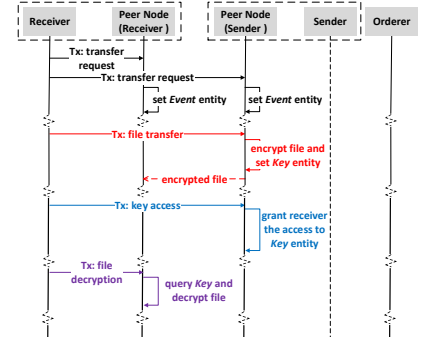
Receiver
Peer Node (Receiver )
Peer Node (Sender )
Sender
Orderer

Tx: transfer request
Tx: transfer request
set *Event* entity
set *Event* entity
Tx: file transfer
encrypt file and set *Key* entity
encrypted file
Tx: key access
grant receiver the access to *Key* entity
Tx: file decryption
query *Key* and decrypt file